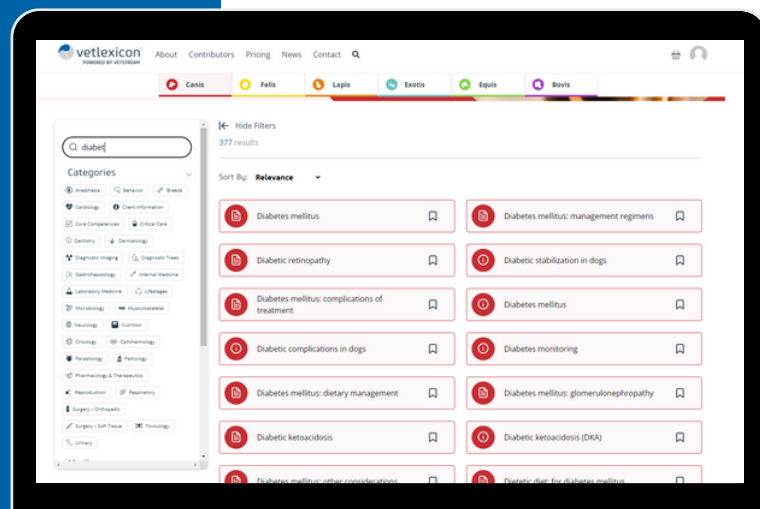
vetlexicon
POWERED BY VETSTREAM

About Contributors Pricing News Contact

Canis Felis Lapis Exotis Equis Bovis

diabet

Categories

Anesthesia Behavior Breeds
Cardiology Client Information
Core Competencies Critical Care
Dentistry Dermatology
Diagnostic Imaging Diagnostic Trees
Gastroenterology Internal Medicine
Laboratory Medicine Lifestages
Microbiology Musculoskeletal
Neurology Nutrition
Oncology Ophthalmology
Parasitology Pathology
Pharmacology & Therapeutics
Reproduction Respiratory
Surgery – Orthopedic
Surgery – Soft Tissue Toxicology
Urinary

Hide Filters
377 results

Sort By: Relevance

Diabetes mellitus
Diabetes mellitus: management regimens
Diabetic retinopathy
Diabetic stabilization in dogs
Diabetes mellitus: complications of treatment
Diabetes mellitus
Diabetic complications in dogs
Diabetes monitoring
Diabetes mellitus: dietary management
Diabetes mellitus: glomerulonephropathy
Diabetic ketoacidosis
Diabetic ketoacidosis (DKA)
Diabetes mellitus: other considerations
Dietetic diet: for diabetes mellitus